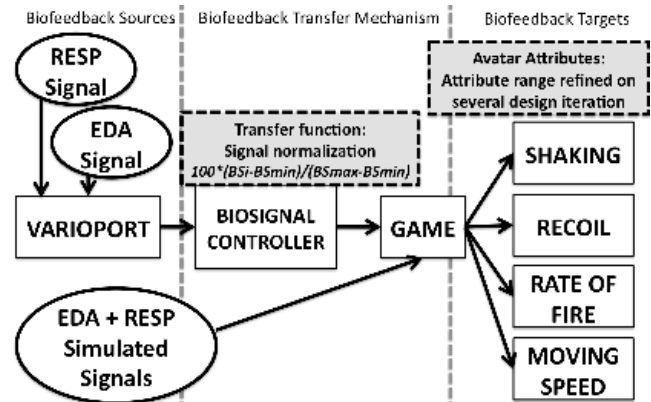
Biofeedback Sources

RESP Signal

EDA Signal

VARIOPORT

EDA + RESP Simulated Signals

Biofeedback Transfer Mechanism

Transfer function: Signal normalization $100*(BSi-BSmin)/(BSmax-BSmin)$

BIOSIGNAL CONTROLLER

GAME

Biofeedback Targets

Avatar Attributes: Attribute range refined on several design iteration

SHAKING

RECOIL

RATE OF FIRE

MOVING SPEED